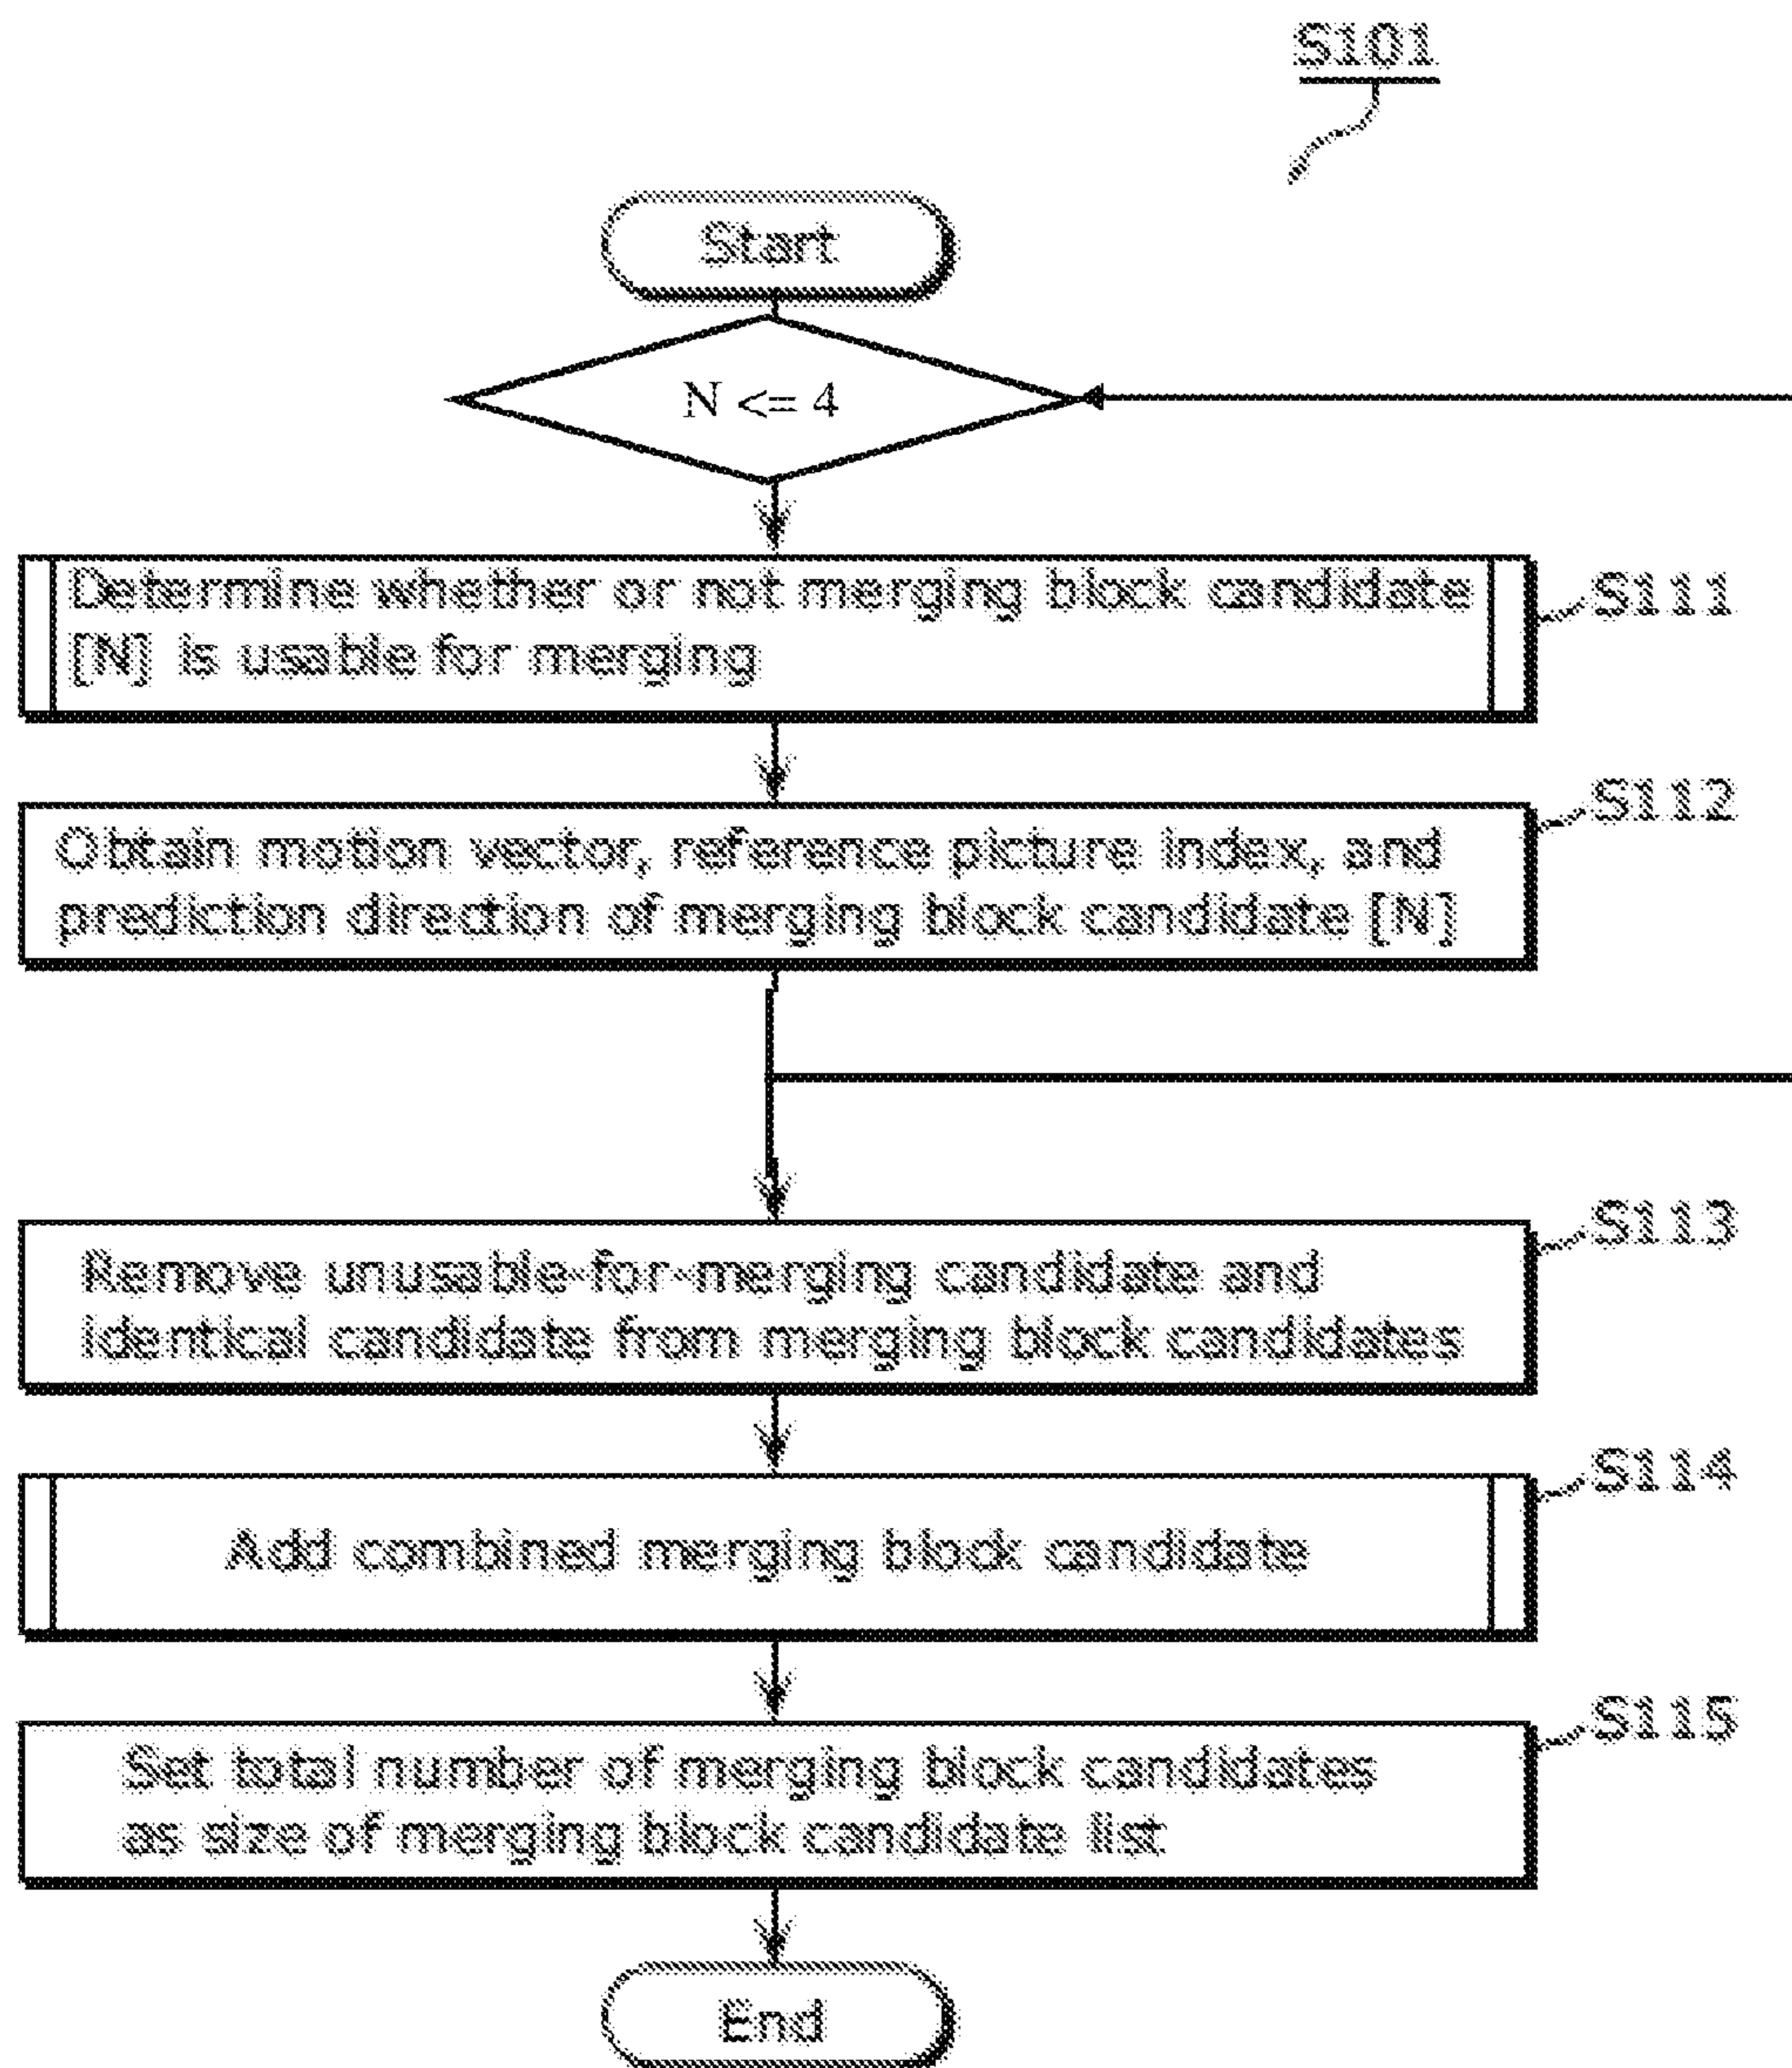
S101

Start

N <= 4

Determine whether or not merging block candidate [N] is usable for merging

S111

Obtain motion vector, reference picture index, and prediction direction of merging block candidate [N]

S112

Remove unusable-for-merging candidate and identical candidate from merging block candidates

S113

Add combined merging block candidate

S114

Set total number of merging block candidates as size of merging block candidate list

S115

End